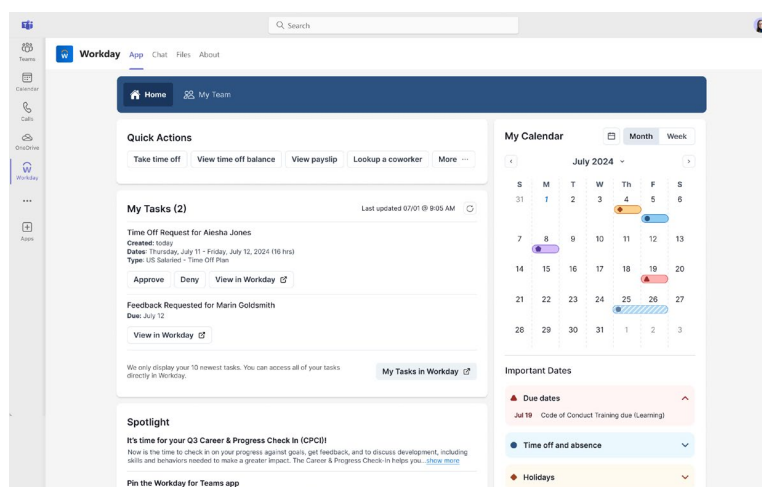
Search

Teams
Calendar
Calls
OneDrive
Workday
...
Apps

Workday App Chat Files About

Home My Team

Quick Actions
Take time off | View time off balance | View payslip | Lookup a coworker | More ...

My Tasks (2)
Last updated 07/01 @ 9:05 AM

Time Off Request for Aiesha Jones
Created: today
Dates: Thursday, July 11 - Friday, July 12, 2024 (16 hrs)
Type: US Salaried - Time Off Plan
Approve | Deny | View in Workday

Feedback Requested for Marin Goldsmith
Due: July 12
View in Workday

We only display your 10 newest tasks. You can access all of your tasks directly in Workday.
My Tasks in Workday

Spotlight
It's time for your Q3 Career & Progress Check In (CPCI)!
Now is the time to check in on your progress against goals, get feedback, and to discuss development, including skills and behaviors needed to make a greater impact. The Career & Progress Check-in helps you...show more

Pin the Workday for Teams app

My Calendar
Month | Week
July 2024

| S | M | T | W | Th | F | S |
|---|---|---|---|---|---|---|
| 31 | 1 | 2 | 3 | 4 | 5 | 6 |
| 7 | 8 | 9 | 10 | 11 | 12 | 13 |
| 14 | 15 | 16 | 17 | 18 | 19 | 20 |
| 21 | 22 | 23 | 24 | 25 | 26 | 27 |
| 28 | 29 | 30 | 31 | 1 | 2 | 3 |

Important Dates
Due dates
Jul 19 Code of Conduct Training due (Learning)
Time off and absence
Holidays